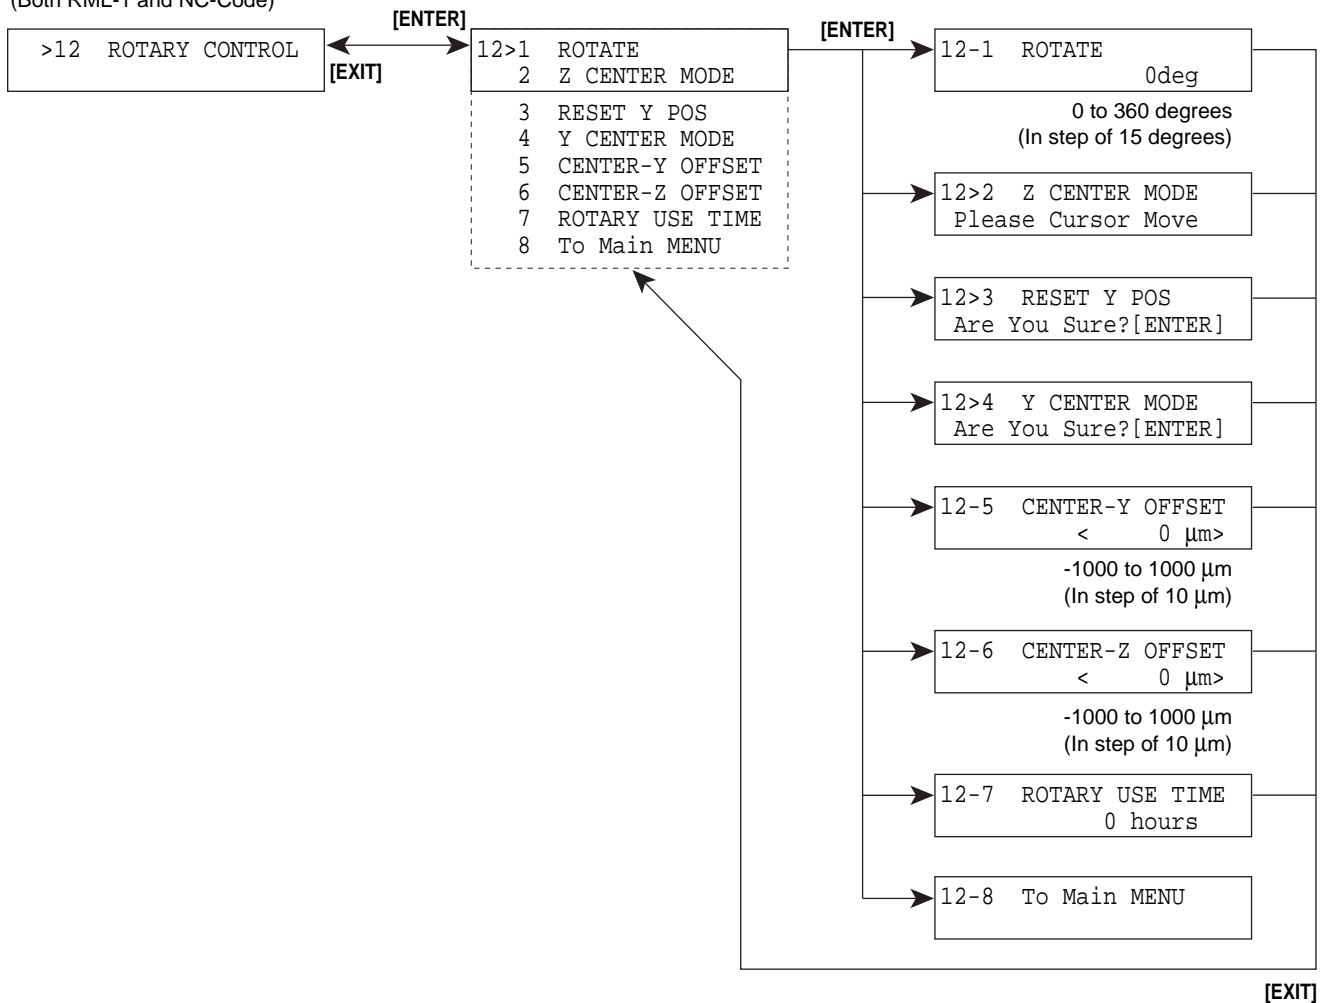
(Both RML-1 and NC-Code)

>12 ROTARY CONTROL

[ENTER]

[EXIT]

12>1 ROTATE
2 Z CENTER MODE
3 RESET Y POS
4 Y CENTER MODE
5 CENTER-Y OFFSET
6 CENTER-Z OFFSET
7 ROTARY USE TIME
8 To Main MENU

[ENTER]

12-1 ROTATE
0deg

0 to 360 degrees
(In step of 15 degrees)

12>2 Z CENTER MODE
Please Cursor Move

12>3 RESET Y POS
Are You Sure?[ENTER]

12>4 Y CENTER MODE
Are You Sure?[ENTER]

12-5 CENTER-Y OFFSET
< 0 µm>

-1000 to 1000 µm
(In step of 10 µm)

12-6 CENTER-Z OFFSET
< 0 µm>

-1000 to 1000 µm
(In step of 10 µm)

12-7 ROTARY USE TIME
0 hours

12-8 To Main MENU

[EXIT]